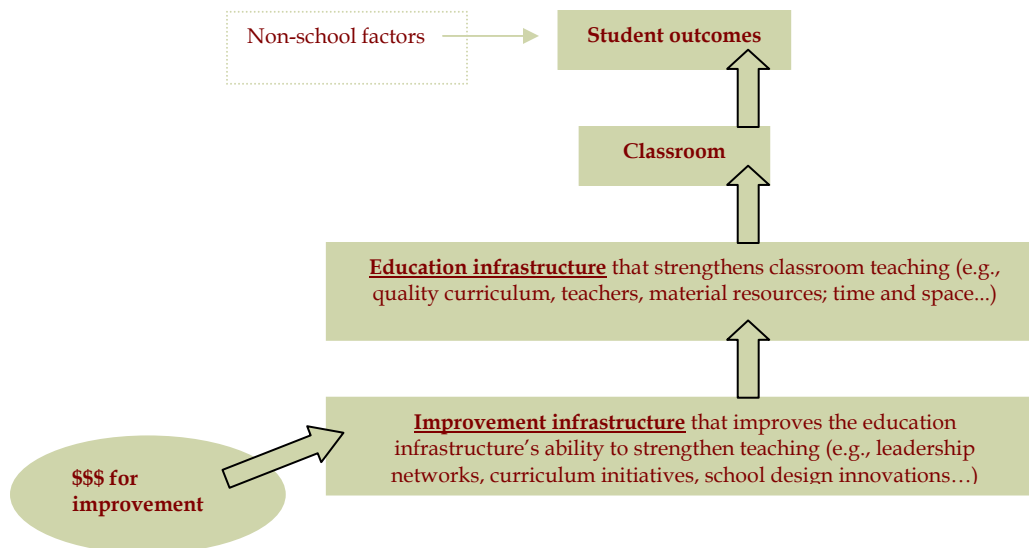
Non-school factors

Student outcomes

Classroom

Education infrastructure that strengthens classroom teaching (e.g., quality curriculum, teachers, material resources; time and space...)

Improvement infrastructure that improves the education infrastructure's ability to strengthen teaching (e.g., leadership networks, curriculum initiatives, school design innovations…)

$$$ for improvement